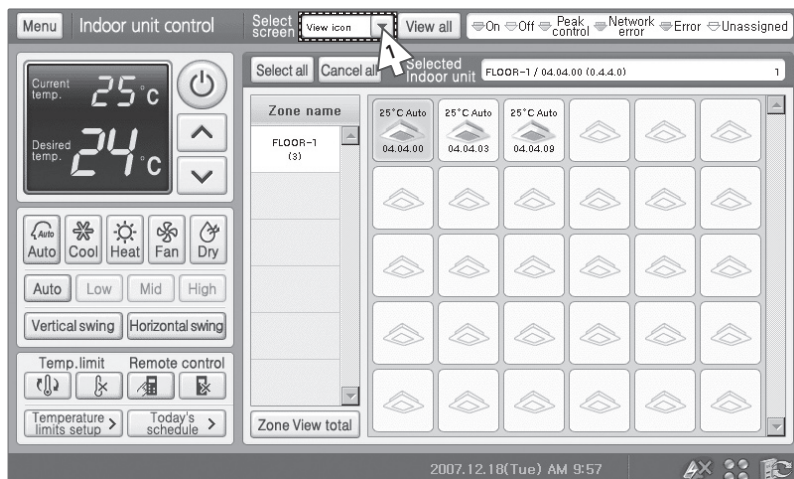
Menu Indoor unit control

Select screen View icon

1

View all

On Off Peak control Network error Error Unassigned

Current temp. 25°c

Desired temp. 24°c

Auto Cool Heat Fan Dry

Auto Low Mid High

Vertical swing Horizontal swing

Temp.limit Remote control

Temperature limits setup >

Today's schedule >

Select all Cancel all Selected Indoor unit FLOOR-1 / 04.04.00 (0.4.4.0) 1

Zone name

FLOOR-1 (3)

Zone View total

25°C Auto 04.04.00

25°C Auto 04.04.03

25°C Auto 04.04.09

2007.12.18(Tue) AM 9:57